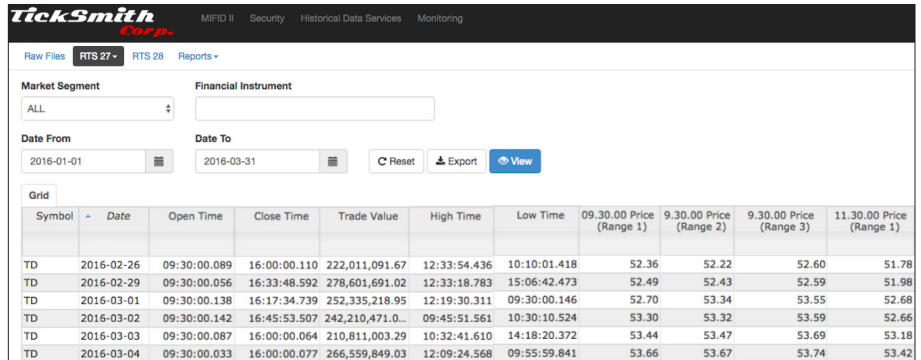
TickSmith Corp.

MIFID II Security Historical Data Services Monitoring

Raw Files RTS 27 RTS 28 Reports

Market Segment
ALL

Financial Instrument

Date From
2016-01-01

Date To
2016-03-31

Reset Export View

Grid

| Symbol | Date | Open Time | Close Time | Trade Value | High Time | Low Time | 09.30.00 Price (Range 1) | 9.30.00 Price (Range 2) | 9.30.00 Price (Range 3) | 11.30.00 Price (Range 1) |
|---|---|---|---|---|---|---|---|---|---|---|
| TD | 2016-02-26 | 09:30:00.089 | 16:00:00.110 | 222,011,091.67 | 12:33:54.436 | 10:10:01.418 | 52.36 | 52.22 | 52.60 | 51.78 |
| TD | 2016-02-29 | 09:30:00.056 | 16:33:48.592 | 278,601,691.02 | 12:33:18.783 | 15:06:42.473 | 52.49 | 52.43 | 52.59 | 51.98 |
| TD | 2016-03-01 | 09:30:00.138 | 16:17:34.739 | 252,335,218.95 | 12:19:30.311 | 09:30:00.146 | 52.70 | 53.34 | 53.55 | 52.68 |
| TD | 2016-03-02 | 09:30:00.142 | 16:45:53.507 | 242,210,471.0... | 09:45:51.561 | 10:30:10.524 | 53.30 | 53.32 | 53.59 | 52.66 |
| TD | 2016-03-03 | 09:30:00.087 | 16:00:00.064 | 210,811,003.29 | 10:32:41.610 | 14:18:20.372 | 53.44 | 53.47 | 53.69 | 53.18 |
| TD | 2016-03-04 | 09:30:00.033 | 16:00:00.077 | 266,559,849.03 | 12:09:24.568 | 09:55:59.841 | 53.66 | 53.67 | 53.74 | 53.42 |